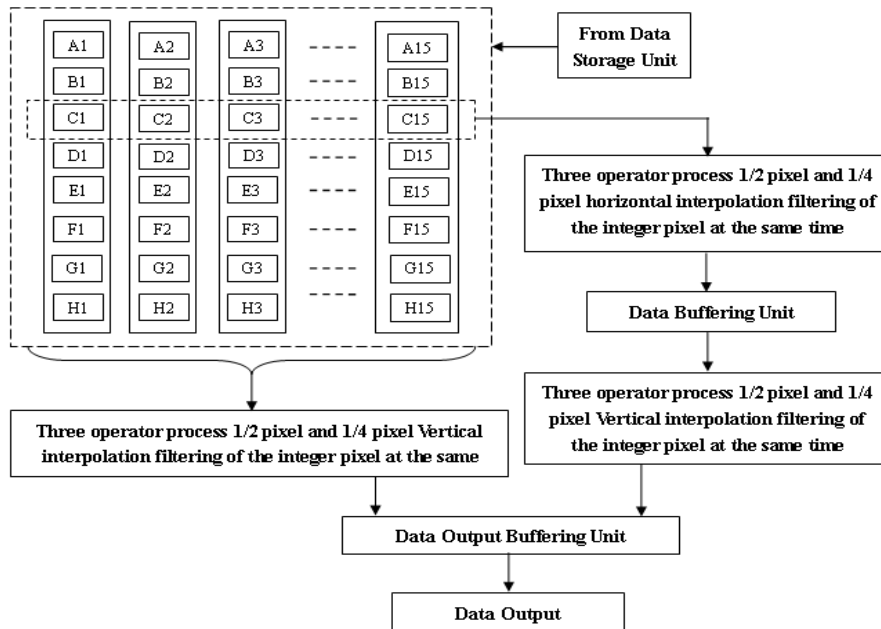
| A1 | A2 | A3 | ---- | A15 |
|---|---|---|---|---|
| B1 | B2 | B3 | ---- | B15 |
| C1 | C2 | C3 | ---- | C15 |
| D1 | D2 | D3 | ---- | D15 |
| E1 | E2 | E3 | ---- | E15 |
| F1 | F2 | F3 | ---- | F15 |
| G1 | G2 | G3 | ---- | G15 |
| H1 | H2 | H3 | ---- | H15 |

From Data Storage Unit

Three operator process 1/2 pixel and 1/4 pixel horizontal interpolation filtering of the integer pixel at the same time

Data Buffering Unit

Three operator process 1/2 pixel and 1/4 pixel Vertical interpolation filtering of the integer pixel at the same time

Three operator process 1/2 pixel and 1/4 pixel Vertical interpolation filtering of the integer pixel at the same

Data Output Buffering Unit

Data Output